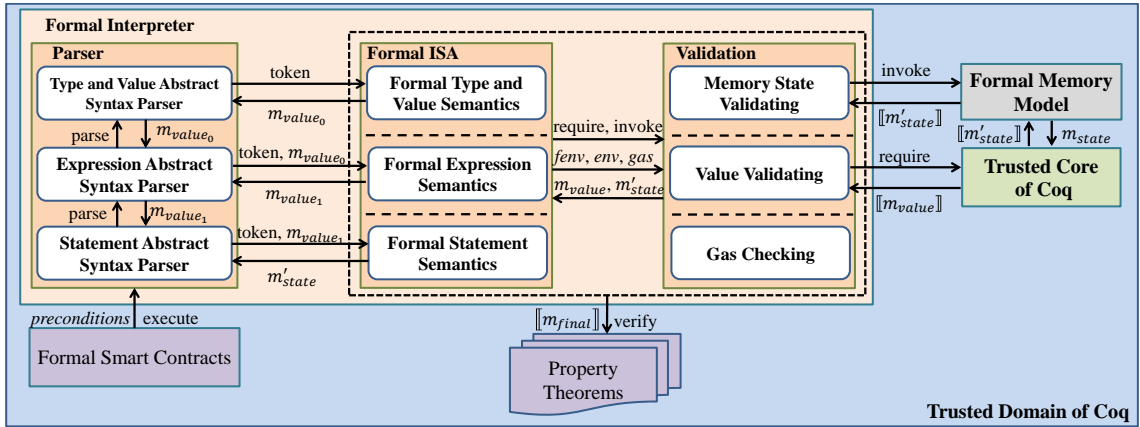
Formal Interpreter

Parser

Type and Value Abstract Syntax Parser

parse

$m_{value_0}$

Expression Abstract Syntax Parser

parse

$m_{value_1}$

Statement Abstract Syntax Parser

token

$m_{value_0}$

token, $m_{value_0}$

$m_{value_1}$

token, $m_{value_1}$

$m'_{state}$

Formal ISA

Formal Type and Value Semantics

Formal Expression Semantics

Formal Statement Semantics

require, invoke

$fenv$, $env$, $gas$

$m_{value}$, $m'_{state}$

Validation

Memory State Validating

Value Validating

Gas Checking

invoke

$[\![m'_{state}]\!]$

require

$[\![m_{value}]\!]$

Formal Memory Model

$[\![m'_{state}]\!]$

$m_{state}$

Trusted Core of Coq

$preconditions$ execute

Formal Smart Contracts

$[\![m_{final}]\!]$ verify

Property Theorems

Trusted Domain of Coq